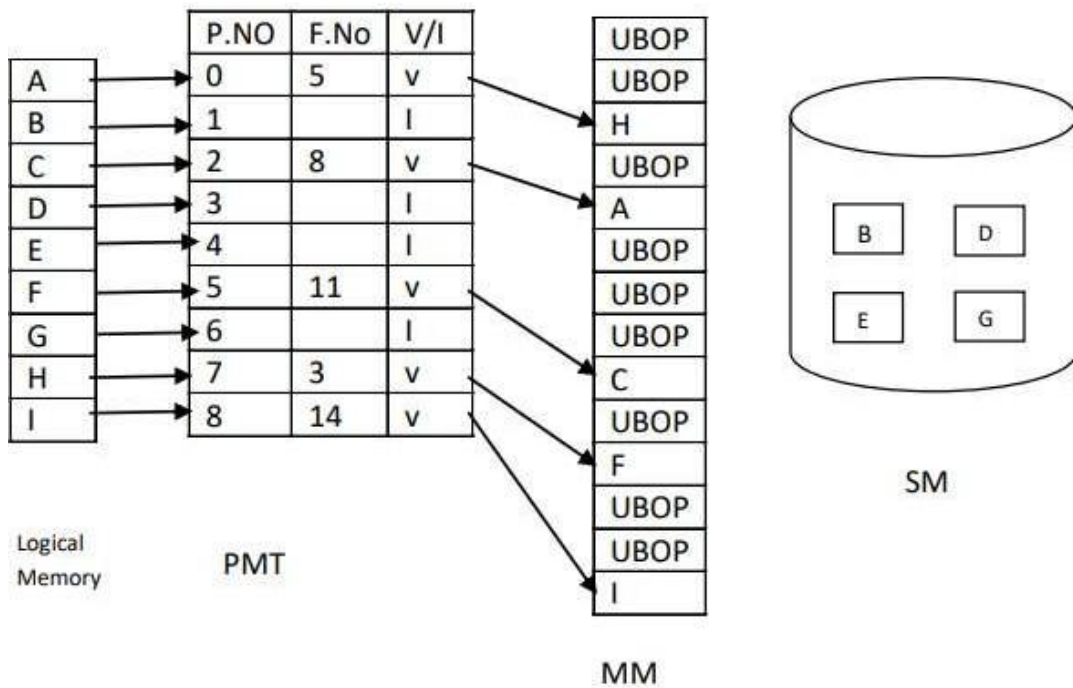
| A |
|---|
| B |
| C |
| D |
| E |
| F |
| G |
| H |
| I |

Logical Memory

| P.NO | F.No | V/I |
|---|---|---|
| 0 | 5 | v |
| 1 | | I |
| 2 | 8 | v |
| 3 | | I |
| 4 | | I |
| 5 | 11 | v |
| 6 | | I |
| 7 | 3 | v |
| 8 | 14 | v |

PMT

| UBOP |
|---|
| UBOP |
| H |
| UBOP |
| A |
| UBOP |
| UBOP |
| UBOP |
| C |
| UBOP |
| F |
| UBOP |
| UBOP |
| I |

MM

B D E G

SM